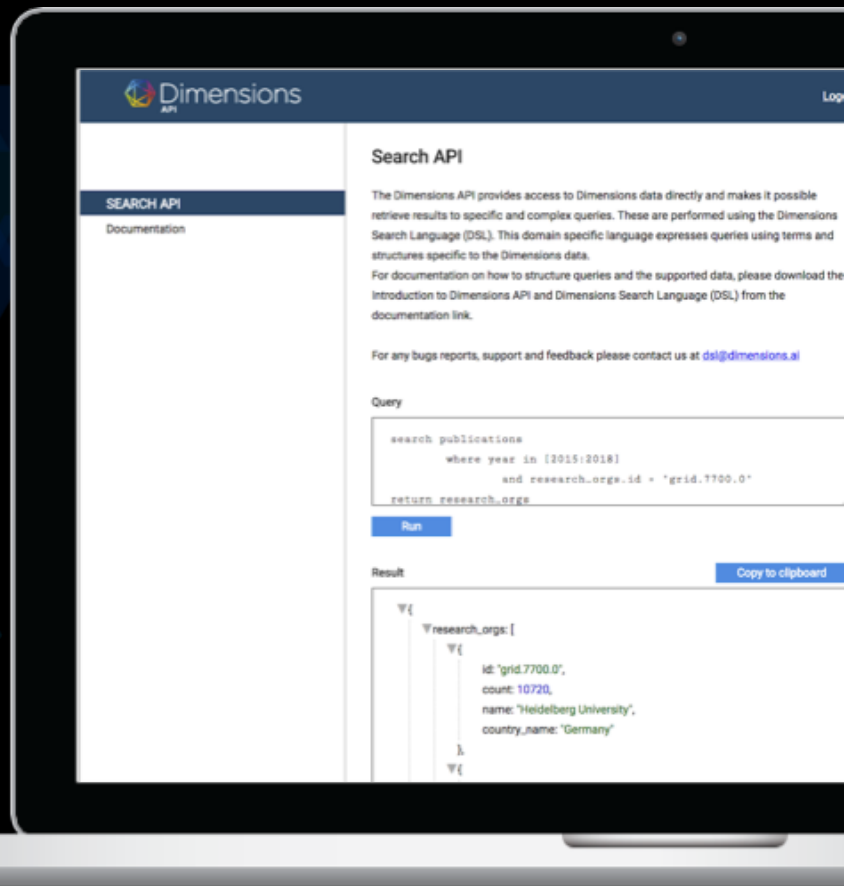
Dimensions
API

Log

SEARCH API
Documentation

Search API

The Dimensions API provides access to Dimensions data directly and makes it possible retrieve results to specific and complex queries. These are performed using the Dimensions Search Language (DSL). This domain specific language expresses queries using terms and structures specific to the Dimensions data.
For documentation on how to structure queries and the supported data, please download the Introduction to Dimensions API and Dimensions Search Language (DSL) from the documentation link.

For any bugs reports, support and feedback please contact us at dsl@dimensions.ai

Query

search publications
where year in [2015:2018]
and research_orgs.id = "grid.7700.0"
return research_orgs

Run

Result

Copy to clipboard

▼{
▼research_orgs: [
▼{
id: "grid.7700.0",
count: 10720,
name: "Heidelberg University",
country_name: "Germany"
},
▼{